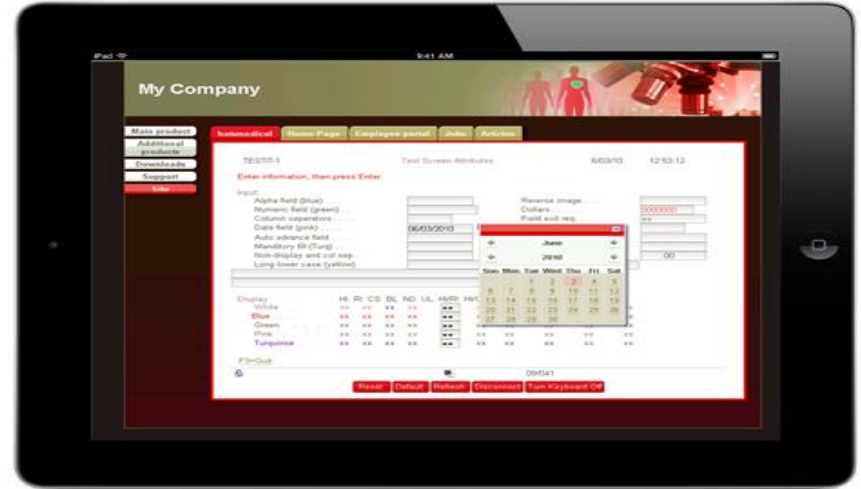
iPad

9:41 AM

My Company

Main product
Additional products
Downloads
Support
Site

katemedical
Home Page
Employee portal
Jobs
Articles

TESTF-1
Test Screen Attributes
6/03/10
12:53:12

Enter information, then press Enter.

Input:
Alpha field (blue)
Numeric field (green)
Column separators
Date field (pink)
Auto advance field
Mandatory fill (Turq)
Non-display and col sep
Long lower case (yellow)

06/03/2010

Reverse image
Dollars
Field exit req.

0000000
xx
00

June
2010

| Sun | Mon | Tue | Wed | Thu | Fri | Sat |
|---|---|---|---|---|---|---|
| | | 1 | 2 | 3 | 4 | 5 |
| 6 | 7 | 8 | 9 | 10 | 11 | 12 |
| 13 | 14 | 15 | 16 | 17 | 18 | 19 |
| 20 | 21 | 22 | 23 | 24 | 25 | 26 |
| 27 | 28 | 29 | 30 | | | |

Display
HI RI CS BL ND UL HI/RI HI/C
White
Blue
Green
Pink
Turquoise

F3=Quit

09/041

Reset
Default
Refresh
Disconnect
Turn Keyboard Off